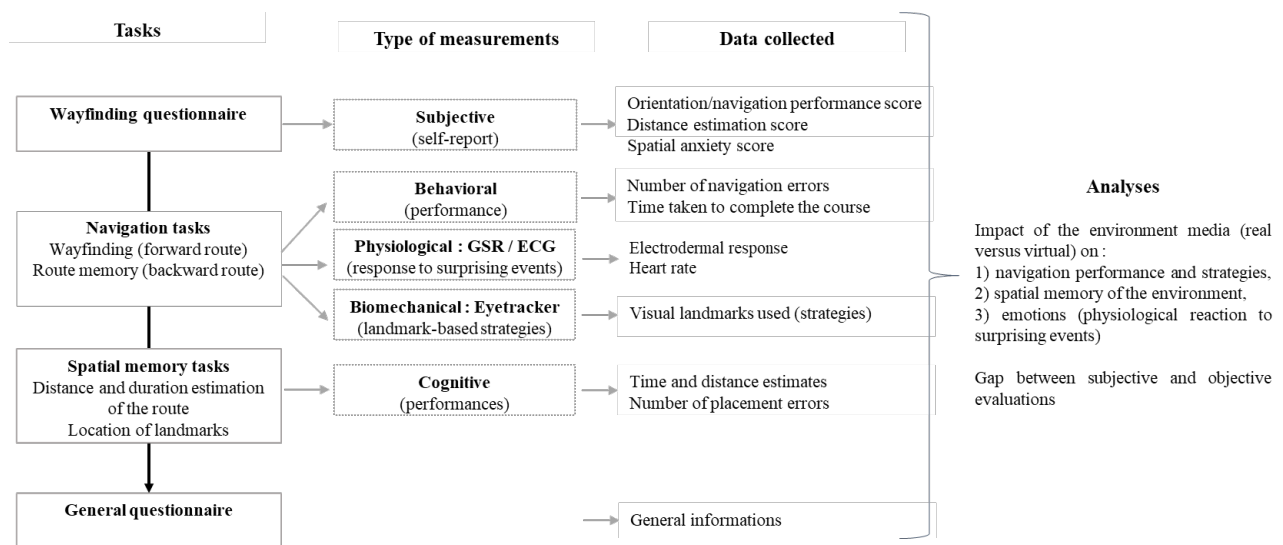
Tasks

Type of measurements

Data collected

Wayfinding questionnaire

Subjective
(self-report)

Orientation/navigation performance score
Distance estimation score
Spatial anxiety score

Navigation tasks
Wayfinding (forward route)
Route memory (backward route)

Behavioral
(performance)

Number of navigation errors
Time taken to complete the course

Physiological : GSR / ECG
(response to surprising events)

Electrodermal response
Heart rate

Biomechanical : Eyetracker
(landmark-based strategies)

Visual landmarks used (strategies)

Spatial memory tasks
Distance and duration estimation of the route
Location of landmarks

Cognitive
(performances)

Time and distance estimates
Number of placement errors

General questionnaire

General informations

Analyses

Impact of the environment media (real versus virtual) on :
1) navigation performance and strategies,
2) spatial memory of the environment,
3) emotions (physiological reaction to surprising events)

Gap between subjective and objective evaluations